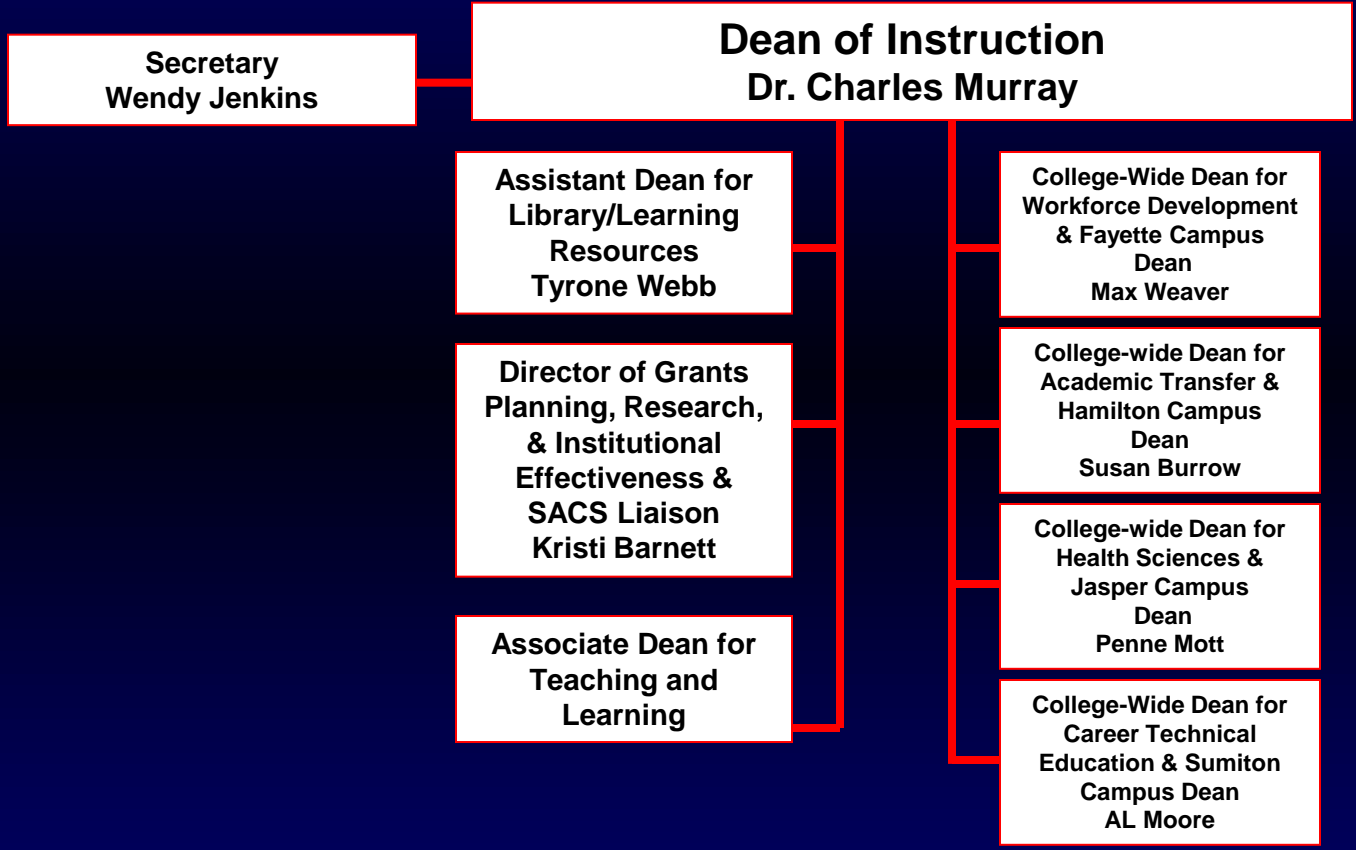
Secretary
Wendy Jenkins

Dean of Instruction
Dr. Charles Murray

Assistant Dean for Library/Learning Resources
Tyrone Webb

Director of Grants Planning, Research, & Institutional Effectiveness & SACS Liaison
Kristi Barnett

Associate Dean for Teaching and Learning

College-Wide Dean for Workforce Development & Fayette Campus Dean
Max Weaver

College-wide Dean for Academic Transfer & Hamilton Campus Dean
Susan Burrow

College-wide Dean for Health Sciences & Jasper Campus Dean
Penne Mott

College-Wide Dean for Career Technical Education & Sumiton Campus Dean
AL Moore